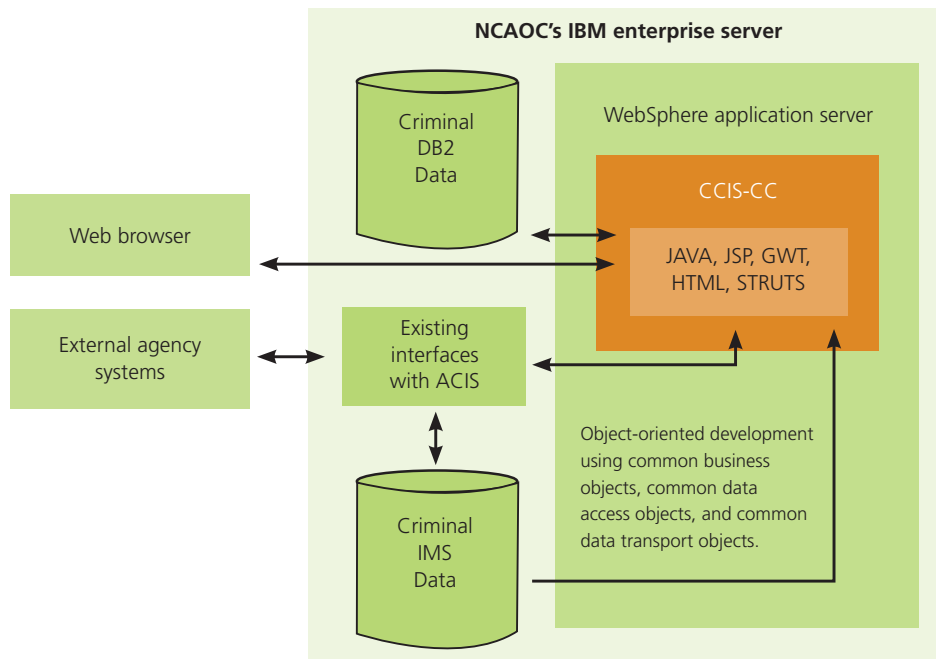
NCAOC's IBM enterprise server

Criminal DB2 Data

WebSphere application server

CCIS-CC

JAVA, JSP, GWT, HTML, STRUTS

Web browser

External agency systems

Existing interfaces with ACIS

Object-oriented development using common business objects, common data access objects, and common data transport objects.

Criminal IMS Data